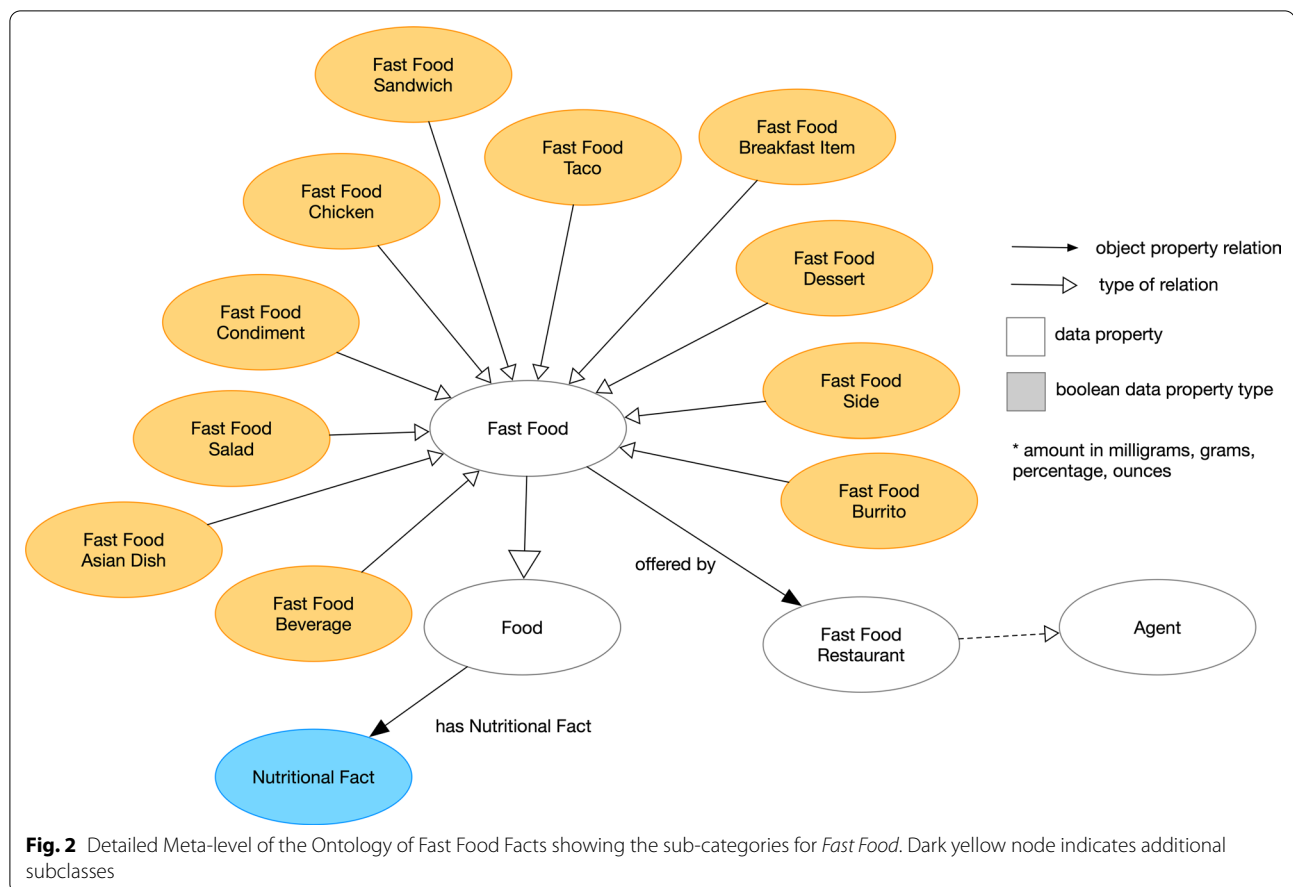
Fast Food Sandwich

Fast Food Taco

Fast Food Breakfast Item

Fast Food Chicken

Fast Food Dessert

Fast Food Condiment

Fast Food Side

Fast Food Salad

Fast Food

Fast Food Burrito

Fast Food Asian Dish

Fast Food Beverage

Food

offered by

Fast Food Restaurant

Agent

has Nutritional Fact

Nutritional Fact

object property relation

type of relation

data property

boolean data property type

* amount in milligrams, grams, percentage, ounces

**Fig. 2** Detailed Meta-level of the Ontology of Fast Food Facts showing the sub-categories for *Fast Food*. Dark yellow node indicates additional subclasses